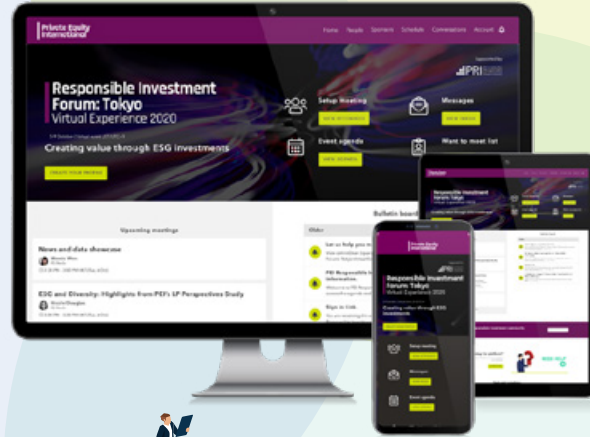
Private Equity International

Home Events Sponsors Schedule Connections Account

Supported by PRI

Responsible Investment Forum: Tokyo

Virtual Experience 2020

Creating value through ESG investments

CREATE YOUR PROFILE

Setup meeting

VIEW ATTENDEES

Messages

VIEW INBOX

Event agenda

VIEW AGENDA

Want to meet list

Upcoming meetings

News and data showcase

ESG and Diversity: Highlights from PEI's LP Perspectives Study

Bulletin board

Let us help you to

Sign in

Responsible Investment Forum: Tokyo

Virtual Experience 2020

Creating value through ESG investments.

Setup meeting

Messages

Event agenda

Responsible Investment Forum: Tokyo